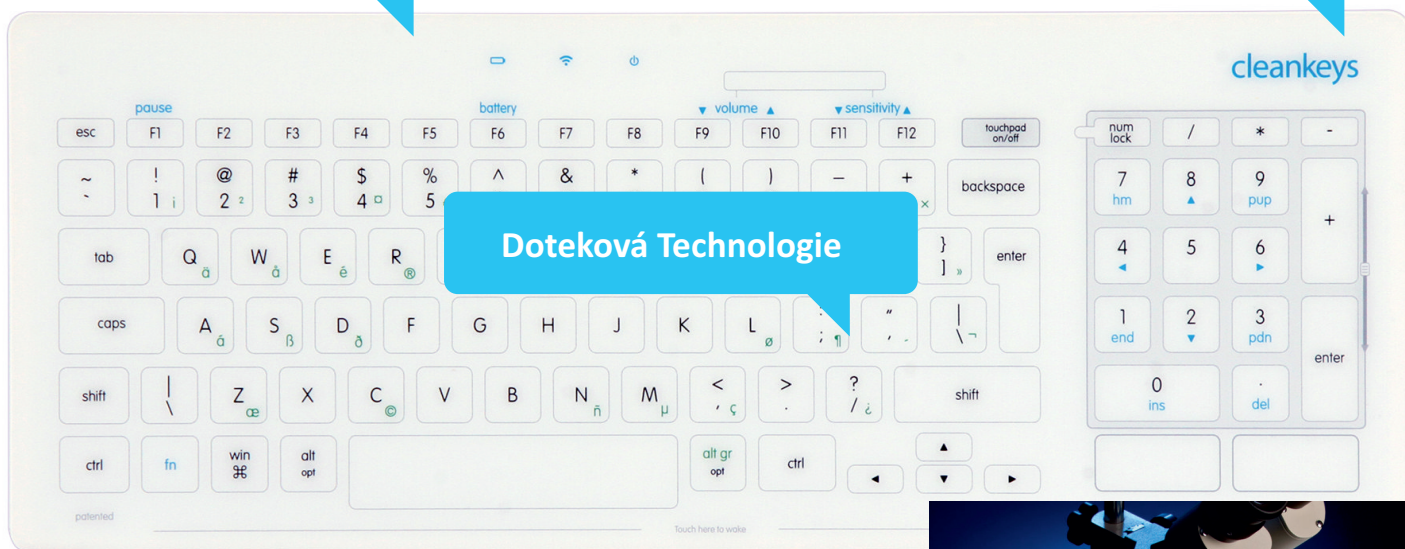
cleankeys

pause
battery
▼ volume ▲
▼ sensitivity ▲

esc F1 F2 F3 F4 F5 F6 F7 F8 F9 F10 F11 F12 touchpad on/off

~ ` ! 1 ¡ @ 2 ² # 3 ³ $ 4 ¤ % 5 ^ & * ( ) – + × backspace

tab Q ä W å E ë R ® } ] » enter

Doteková Technologie

caps A á S ß D ð F G H J K L ø : ; ¶ " ' | \ ¬

shift | \ Z æ X C © V B N ñ M µ < , ç > . ? / ¿ shift

ctrl fn win ⌘ alt opt alt gr opt ctrl ▲ ◄ ▼ ►

num lock / * -
7 hm 8 ▲ 9 pup +
4 ◄ 5 6 ►
1 end 2 ▼ 3 pdn enter
0 ins . del

patented
Touch here to wake